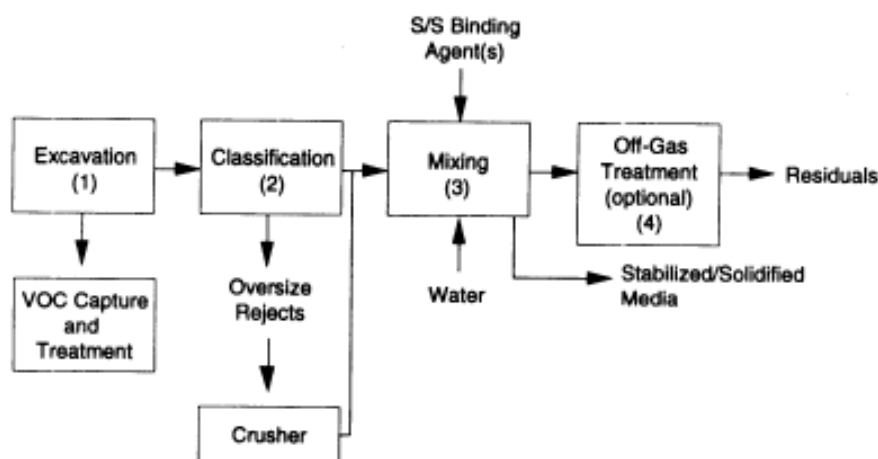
S/S Binding Agent(s)

Excavation (1)

Classification (2)

Mixing (3)

Off-Gas Treatment (optional) (4)

Residuals

VOC Capture and Treatment

Oversize Rejects

Water

Stabilized/Solidified Media

Crusher